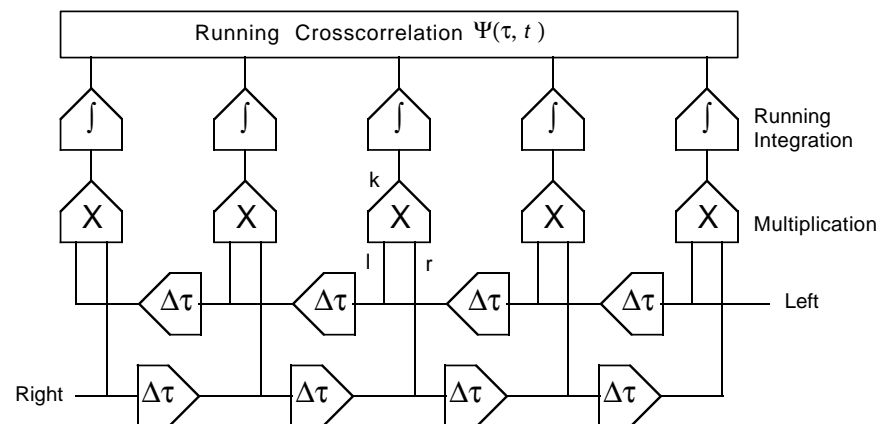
Running Crosscorrelation $\Psi(\tau, t)$

$\int$ $\int$ $\int$ $\int$ $\int$

Running Integration

k

X X X X X

Multiplication

l r

$\Delta\tau$ $\Delta\tau$ $\Delta\tau$ $\Delta\tau$

Left

Right

$\Delta\tau$ $\Delta\tau$ $\Delta\tau$ $\Delta\tau$